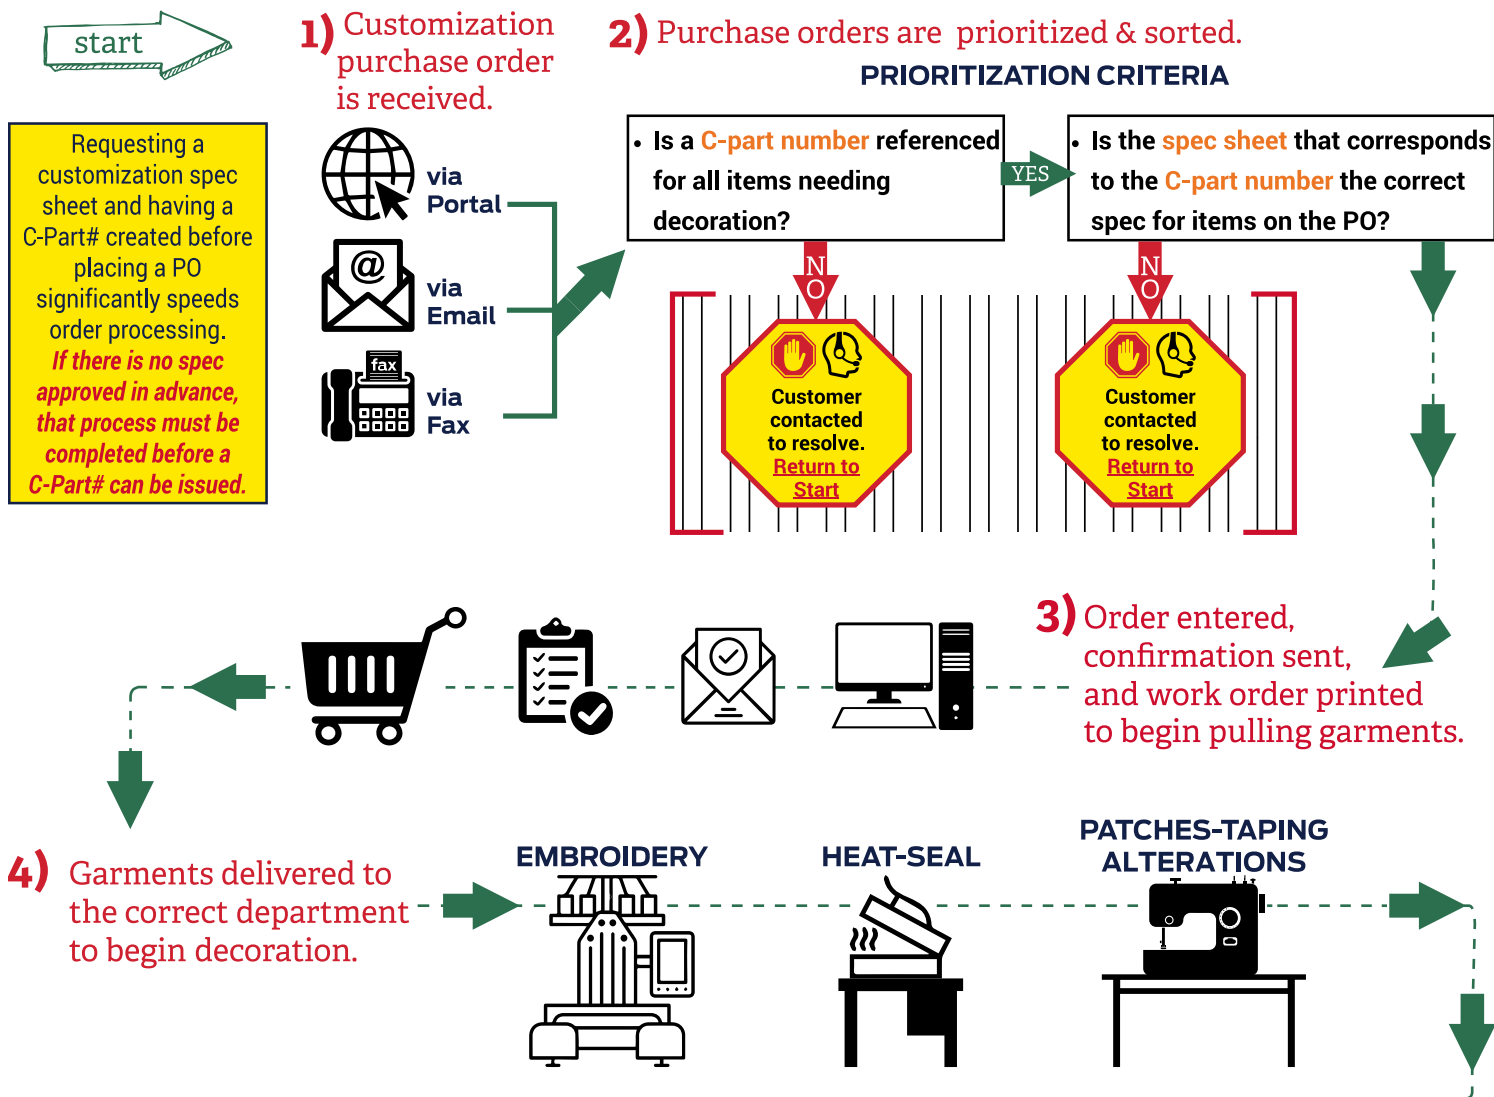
start

Requesting a customization spec sheet and having a C-Part# created before placing a PO significantly speeds order processing. If there is no spec approved in advance, that process must be completed before a C-Part# can be issued.

1) Customization purchase order is received.

via Portal

via Email

fax

via Fax

2) Purchase orders are prioritized & sorted.

PRIORITIZATION CRITERIA

• Is a C-part number referenced for all items needing decoration?

YES

• Is the spec sheet that corresponds to the C-part number the correct spec for items on the PO?

NO

Customer contacted to resolve. Return to Start

NO

Customer contacted to resolve. Return to Start

3) Order entered, confirmation sent, and work order printed to begin pulling garments.

4) Garments delivered to the correct department to begin decoration.

EMBROIDERY

HEAT-SEAL

PATCHES-TAPING ALTERATIONS